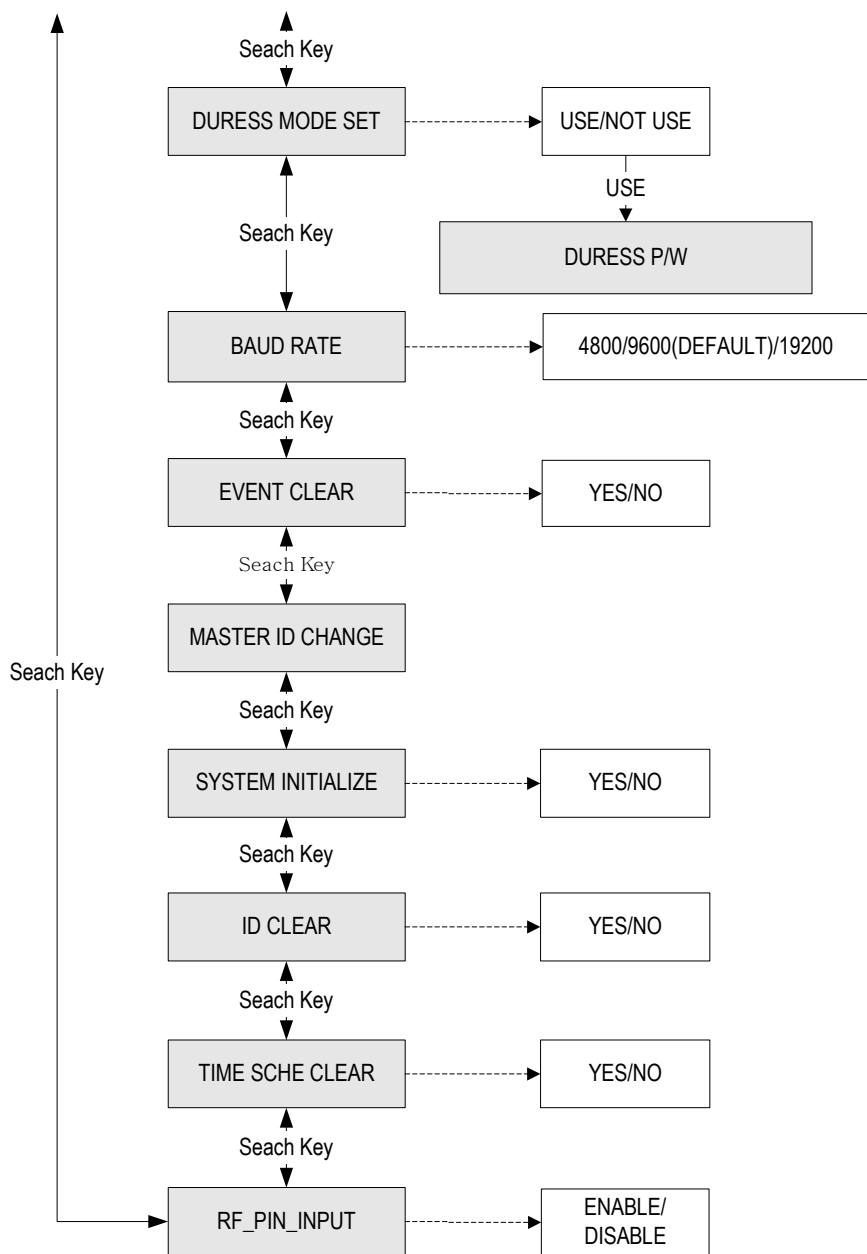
Seach Key

DURESS MODE SET

USE/NOT USE

USE

DURESS P/W

Seach Key

BAUD RATE

4800/9600(DEFAULT)/19200

Seach Key

EVENT CLEAR

YES/NO

Seach Key

MASTER ID CHANGE

Seach Key

Seach Key

SYSTEM INITIALIZE

YES/NO

Seach Key

ID CLEAR

YES/NO

Seach Key

TIME SCHE CLEAR

YES/NO

Seach Key

RF_PIN_INPUT

ENABLE/ DISABLE